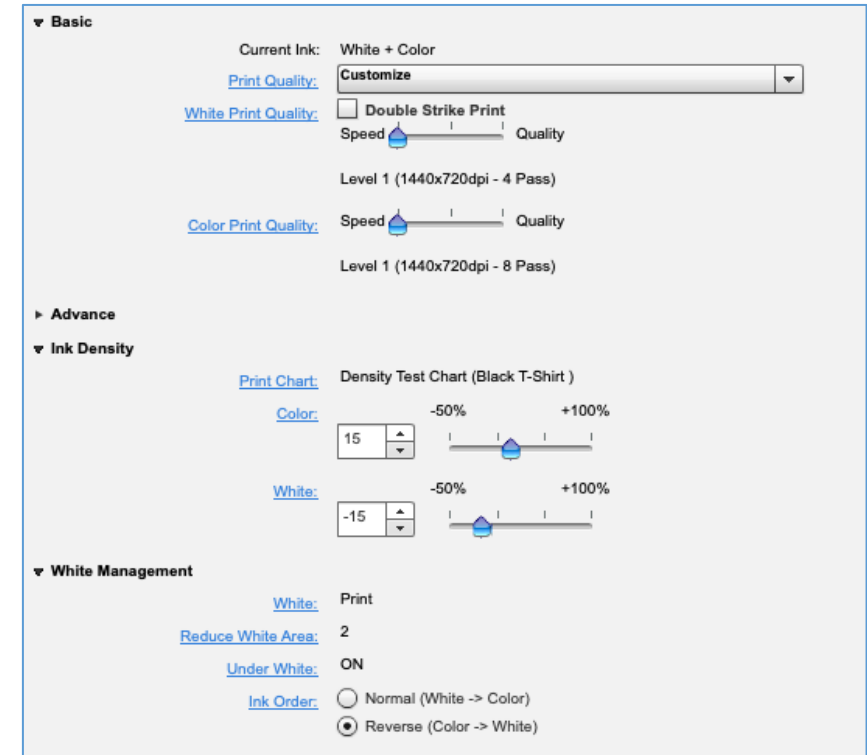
Basic

Current Ink: White + Color

Print Quality: Customize

White Print Quality: Double Strike Print

Speed Quality

Level 1 (1440x720dpi - 4 Pass)

Color Print Quality: Speed Quality

Level 1 (1440x720dpi - 8 Pass)

Advance

Ink Density

Print Chart: Density Test Chart (Black T-Shirt )

Color: 15 -50% +100%

White: -15 -50% +100%

White Management

White: Print

Reduce White Area: 2

Under White: ON

Ink Order: Normal (White -> Color)

Reverse (Color -> White)